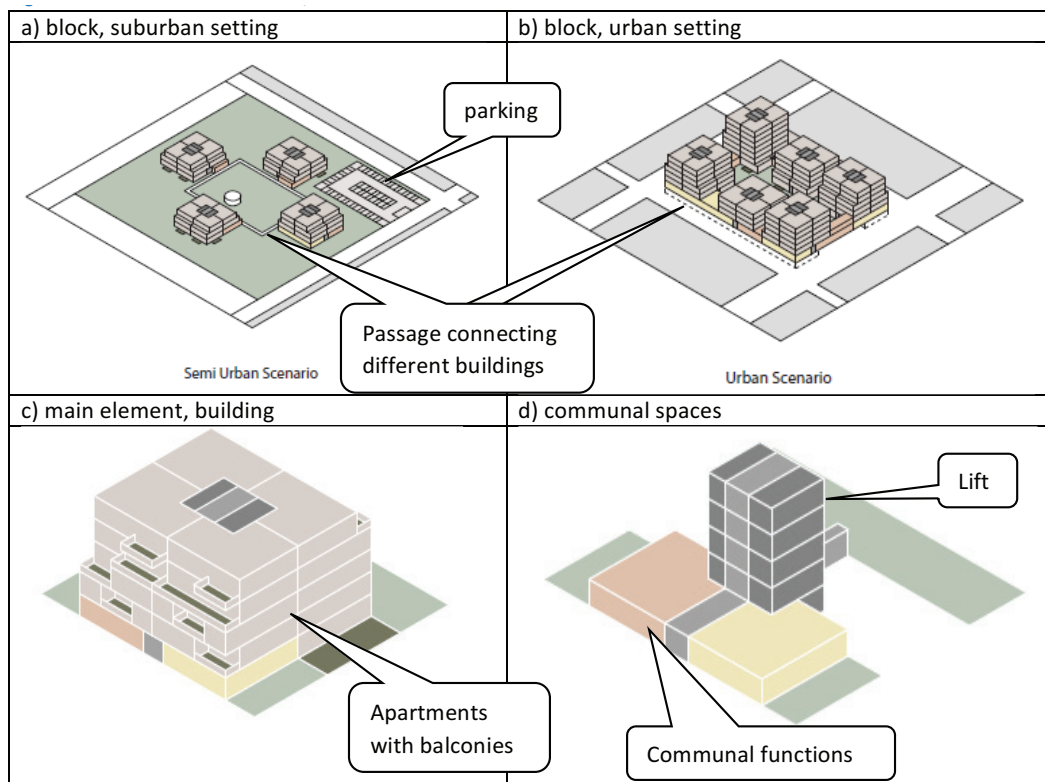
| a) block, suburban setting | b) block, urban setting |
|---|---|
| parking<br>Semi Urban Scenario | Urban Scenario |
| c) main element, building | d) communal spaces |
| Apartments with balconies | Lift<br>Communal functions |

Passage connecting different buildings